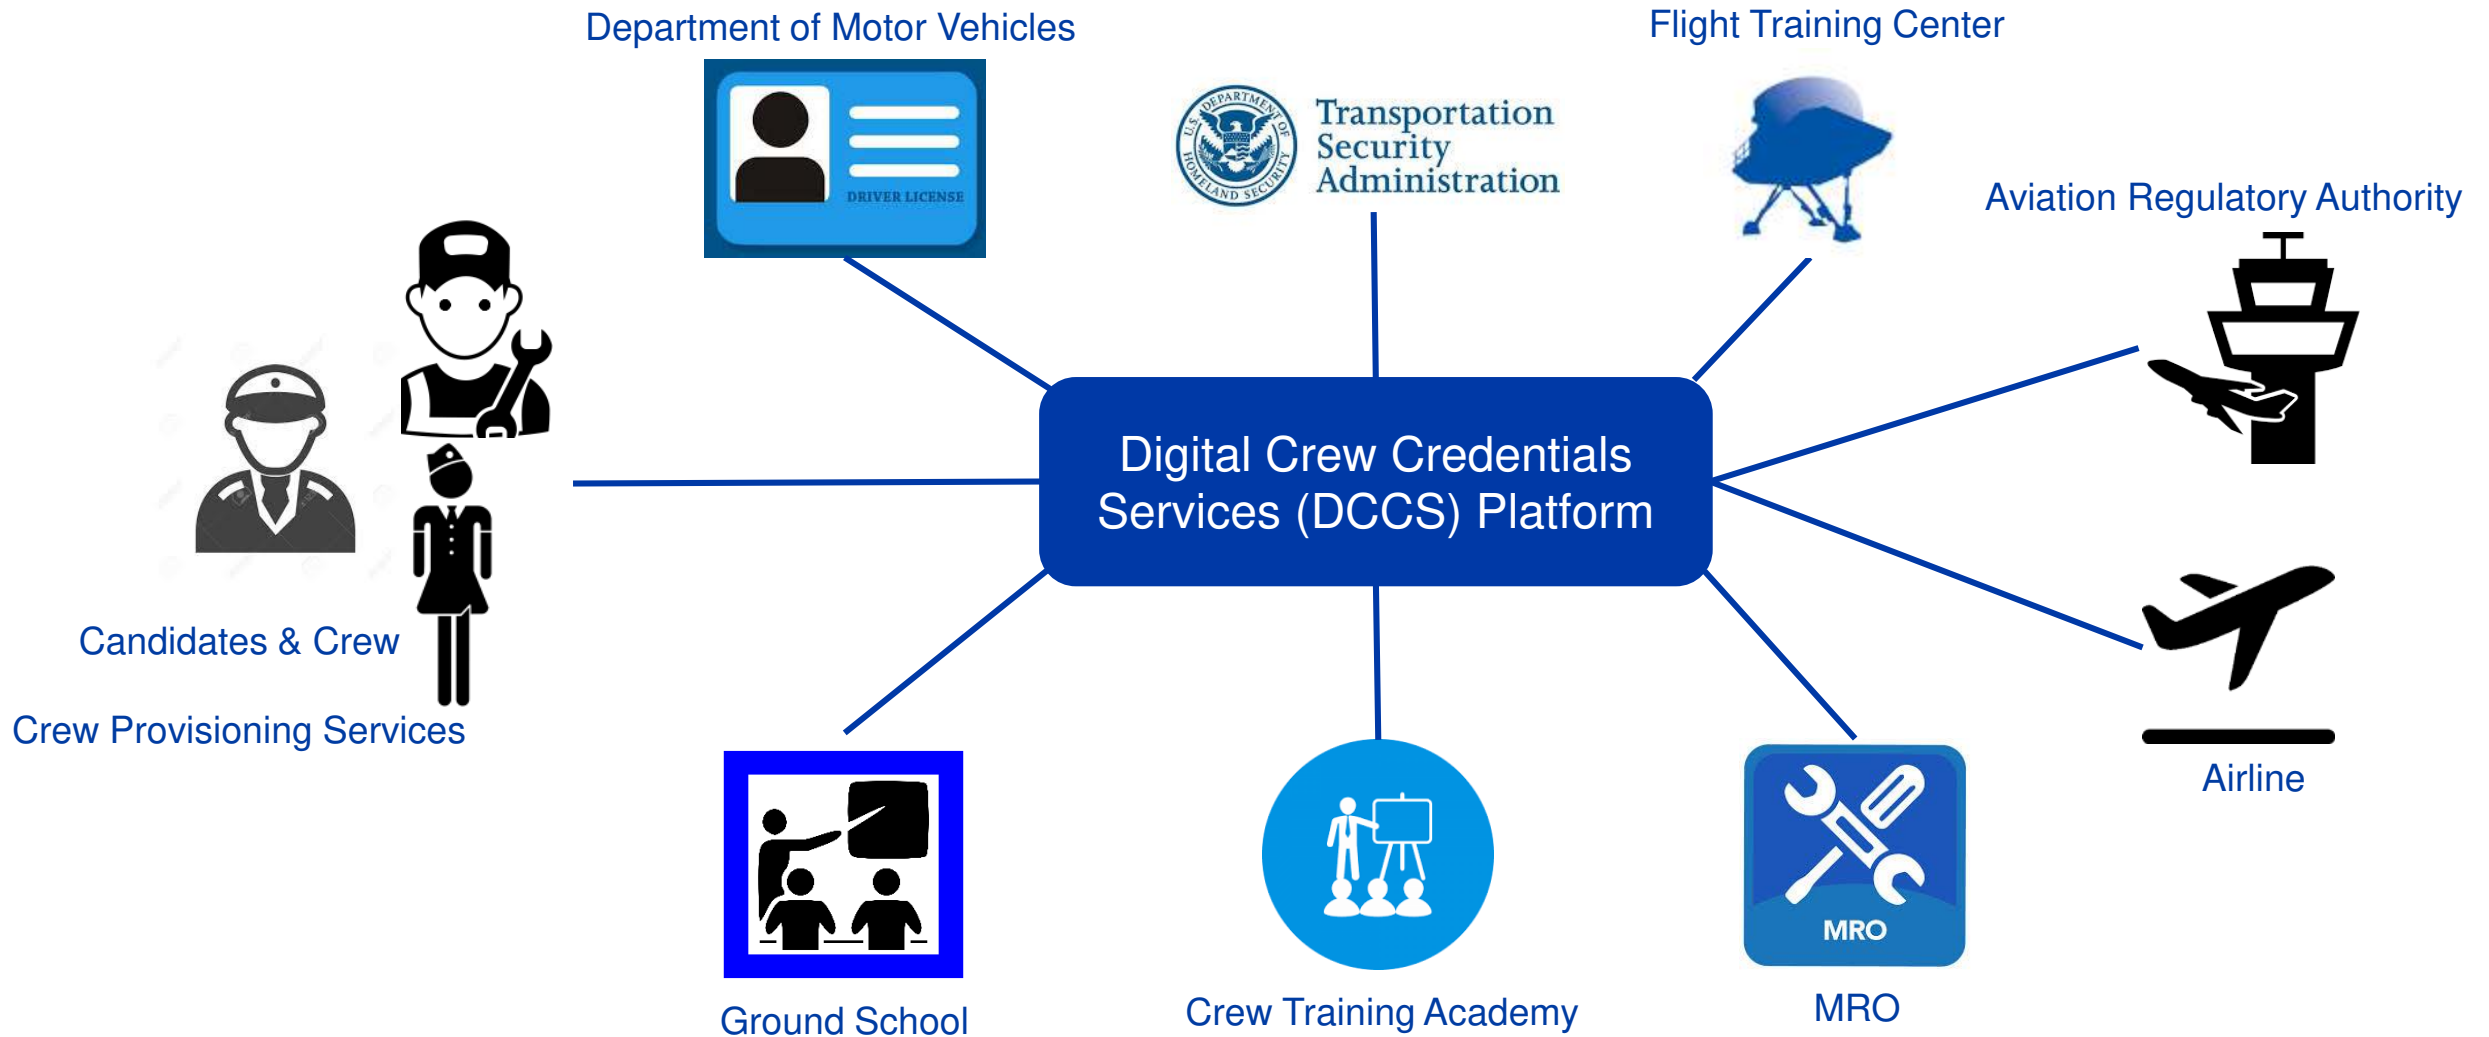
Department of Motor Vehicles

DRIVER LICENSE

U.S. DEPARTMENT OF HOMELAND SECURITY

Transportation Security Administration

Flight Training Center

Aviation Regulatory Authority

Digital Crew Credentials Services (DCCS) Platform

Candidates & Crew

Crew Provisioning Services

Airline

Ground School

Crew Training Academy

MRO

MRO